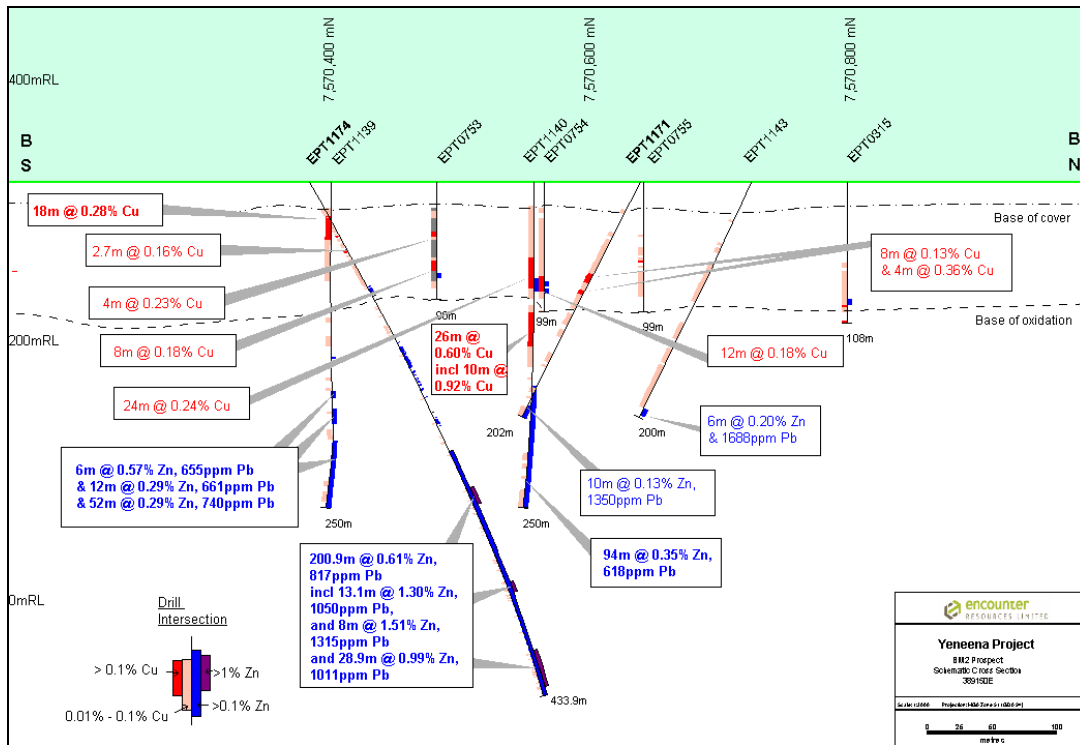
400mRL

7,570,400 mN
7,570,600 mN
7,570,800 mN

B
S

B
N

EPT1174
EPT1139
EPT0753
EPT1140
EPT0754
EPT1171
EPT0755
EPT1143
EPT0315

18m @ 0.28% Cu

Base of cover

2.7m @ 0.16% Cu

8m @ 0.13% Cu
& 4m @ 0.36% Cu

4m @ 0.23% Cu

90m
99m
99m

Base of oxidation

200mRL

8m @ 0.18% Cu

26m @
0.60% Cu
incl 10m @
0.92% Cu

12m @ 0.18% Cu

108m

24m @ 0.24% Cu

202m

200m

6m @ 0.20% Zn
& 1688ppm Pb

6m @ 0.57% Zn, 655ppm Pb
& 12m @ 0.29% Zn, 661ppm Pb
& 52m @ 0.29% Zn, 740ppm Pb

10m @ 0.13% Zn,
1350ppm Pb

250m
250m

94m @ 0.35% Zn,
618ppm Pb

200.9m @ 0.61% Zn,
817ppm Pb
incl 13.1m @ 1.30% Zn,
1050ppm Pb,
and 8m @ 1.51% Zn,
1315ppm Pb
and 28.9m @ 0.99% Zn,
1011ppm Pb

0mRL

Drill
Intersection

> 0.1% Cu
>1% Zn
0.01% - 0.1% Cu
>0.1% Zn

433.9m

encounter
RESOURCES LIMITED

Yeneena Project
BM2 Prospect
Schematic Cross Section
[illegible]

Scale: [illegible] Projection: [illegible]

0 25 50 100
metres